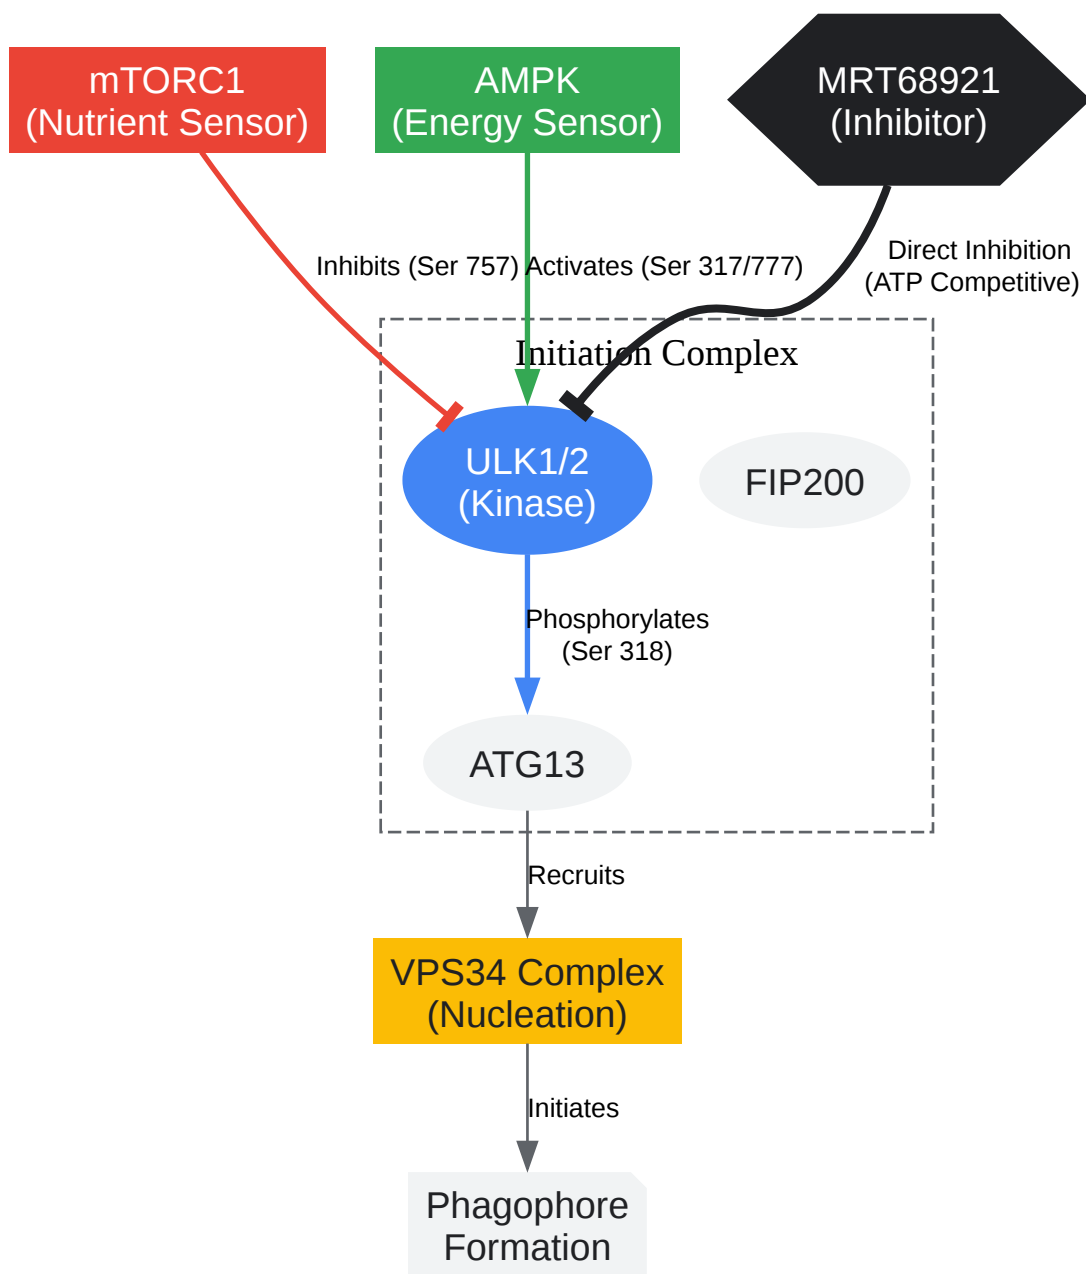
mTORC1
(Nutrient Sensor)

AMPK
(Energy Sensor)

MRT68921
(Inhibitor)

Inhibits (Ser 757)

Activates (Ser 317/777)

Direct Inhibition
(ATP Competitive)

Initiation Complex

ULK1/2
(Kinase)

FIP200

Phosphorylates
(Ser 318)

ATG13

Recruits

VPS34 Complex
(Nucleation)

Initiates

Phagophore
Formation